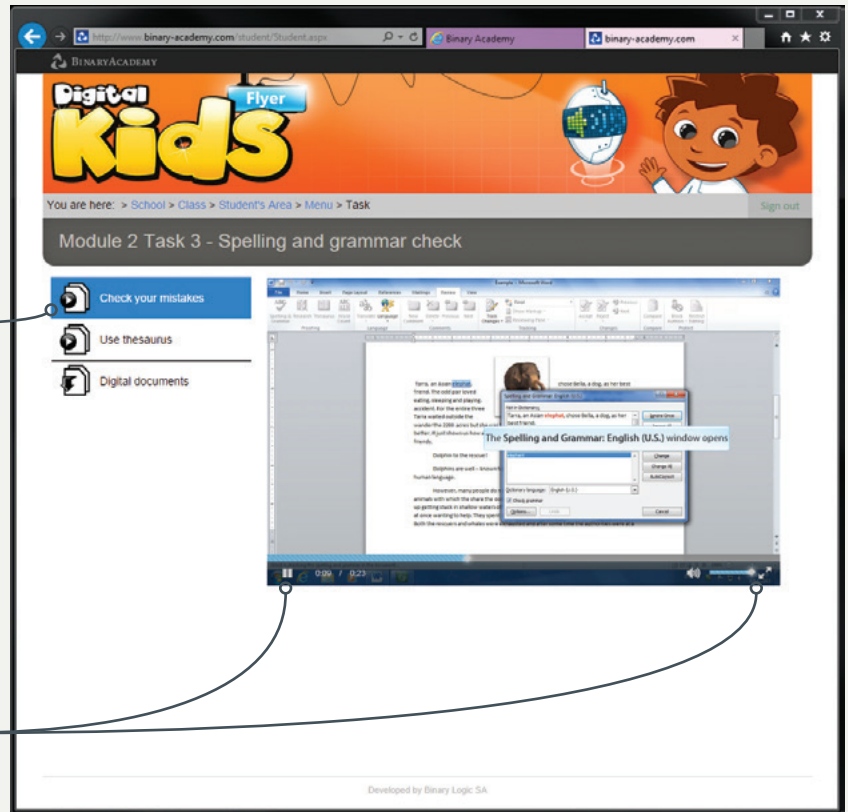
http://www.binary-academy.com/student/Student.aspx
Binary Academy
binary-academy.com

BinaryAcademy

Digital Kids Flyer

You are here: > School > Class > Student's Area > Menu > Task
Sign out

Module 2 Task 3 - Spelling and grammar check

Check your mistakes
Use thesaurus
Digital documents

Tarra, an Asian elephat, chose Bella, a dog, as her best friend.

The Spelling and Grammar: English (U.S.) window opens

0:09 / 0:23

Developed by Binary Logic SA